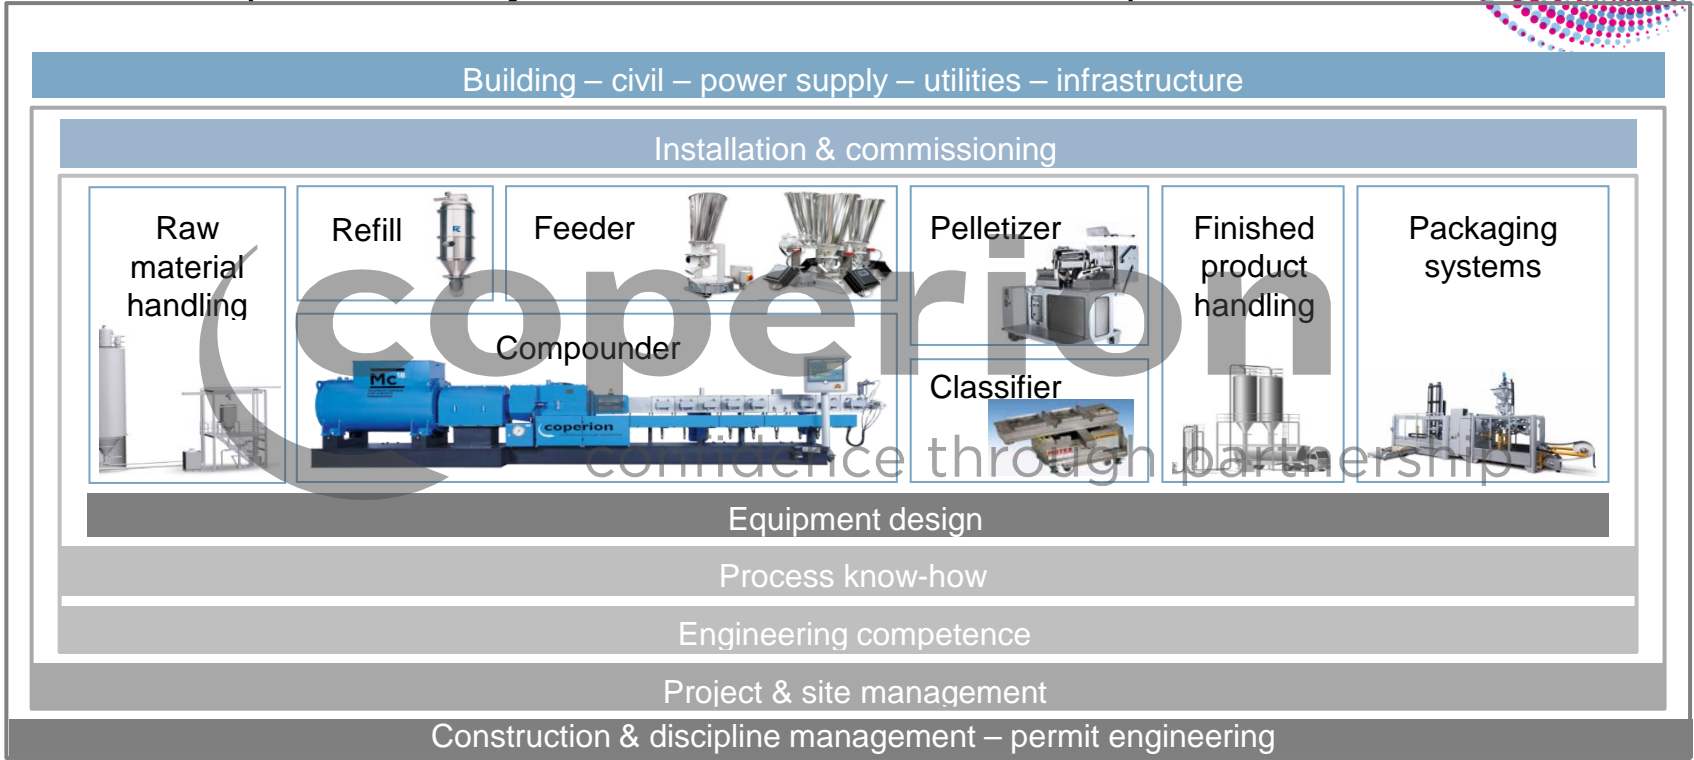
Building – civil – power supply – utilities – infrastructure

Installation & commissioning

Raw material handling

Refill

Feeder

Pelletizer

Finished product handling

Packaging systems

Compounder

Classifier

coperion

confidence through partnership

Equipment design

Process know-how

Engineering competence

Project & site management

Construction & discipline management – permit engineering